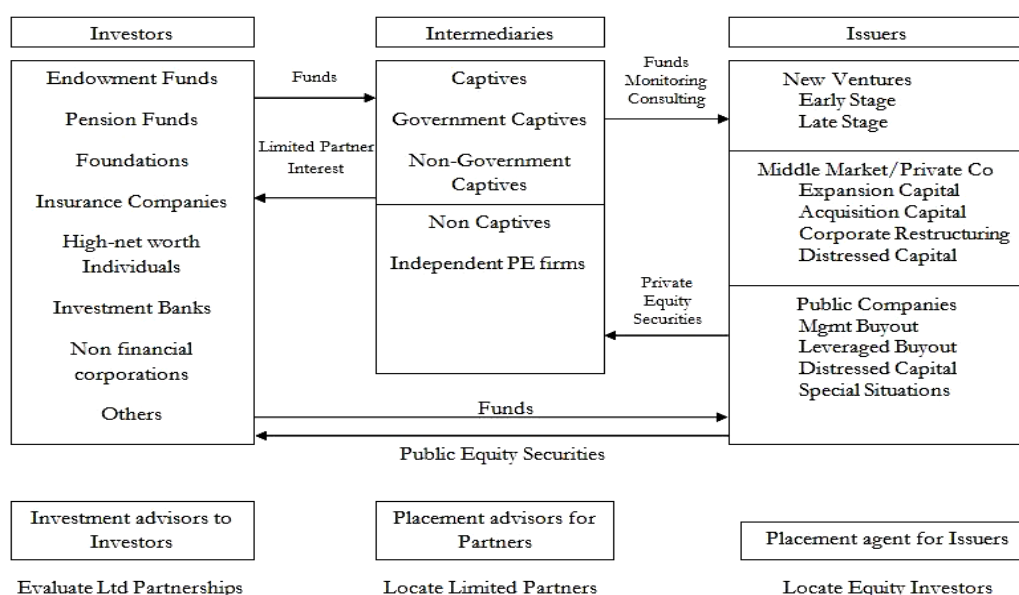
Investors

Endowment Funds
Pension Funds
Foundations
Insurance Companies
High-net worth Individuals
Investment Banks
Non financial corporations
Others

Funds

Limited Partner Interest

Intermediaries

Captives
Government Captives
Non-Government Captives

Non Captives
Independent PE firms

Funds Monitoring Consulting

Private Equity Securities

Issuers

New Ventures
Early Stage
Late Stage

Middle Market/Private Co
Expansion Capital
Acquisition Capital
Corporate Restructuring
Distressed Capital

Public Companies
Mgmt Buyout
Leveraged Buyout
Distressed Capital
Special Situations

Funds

Public Equity Securities

Investment advisors to Investors

Evaluate Ltd Partnerships

Placement advisors for Partners

Locate Limited Partners

Placement agent for Issuers

Locate Equity Investors